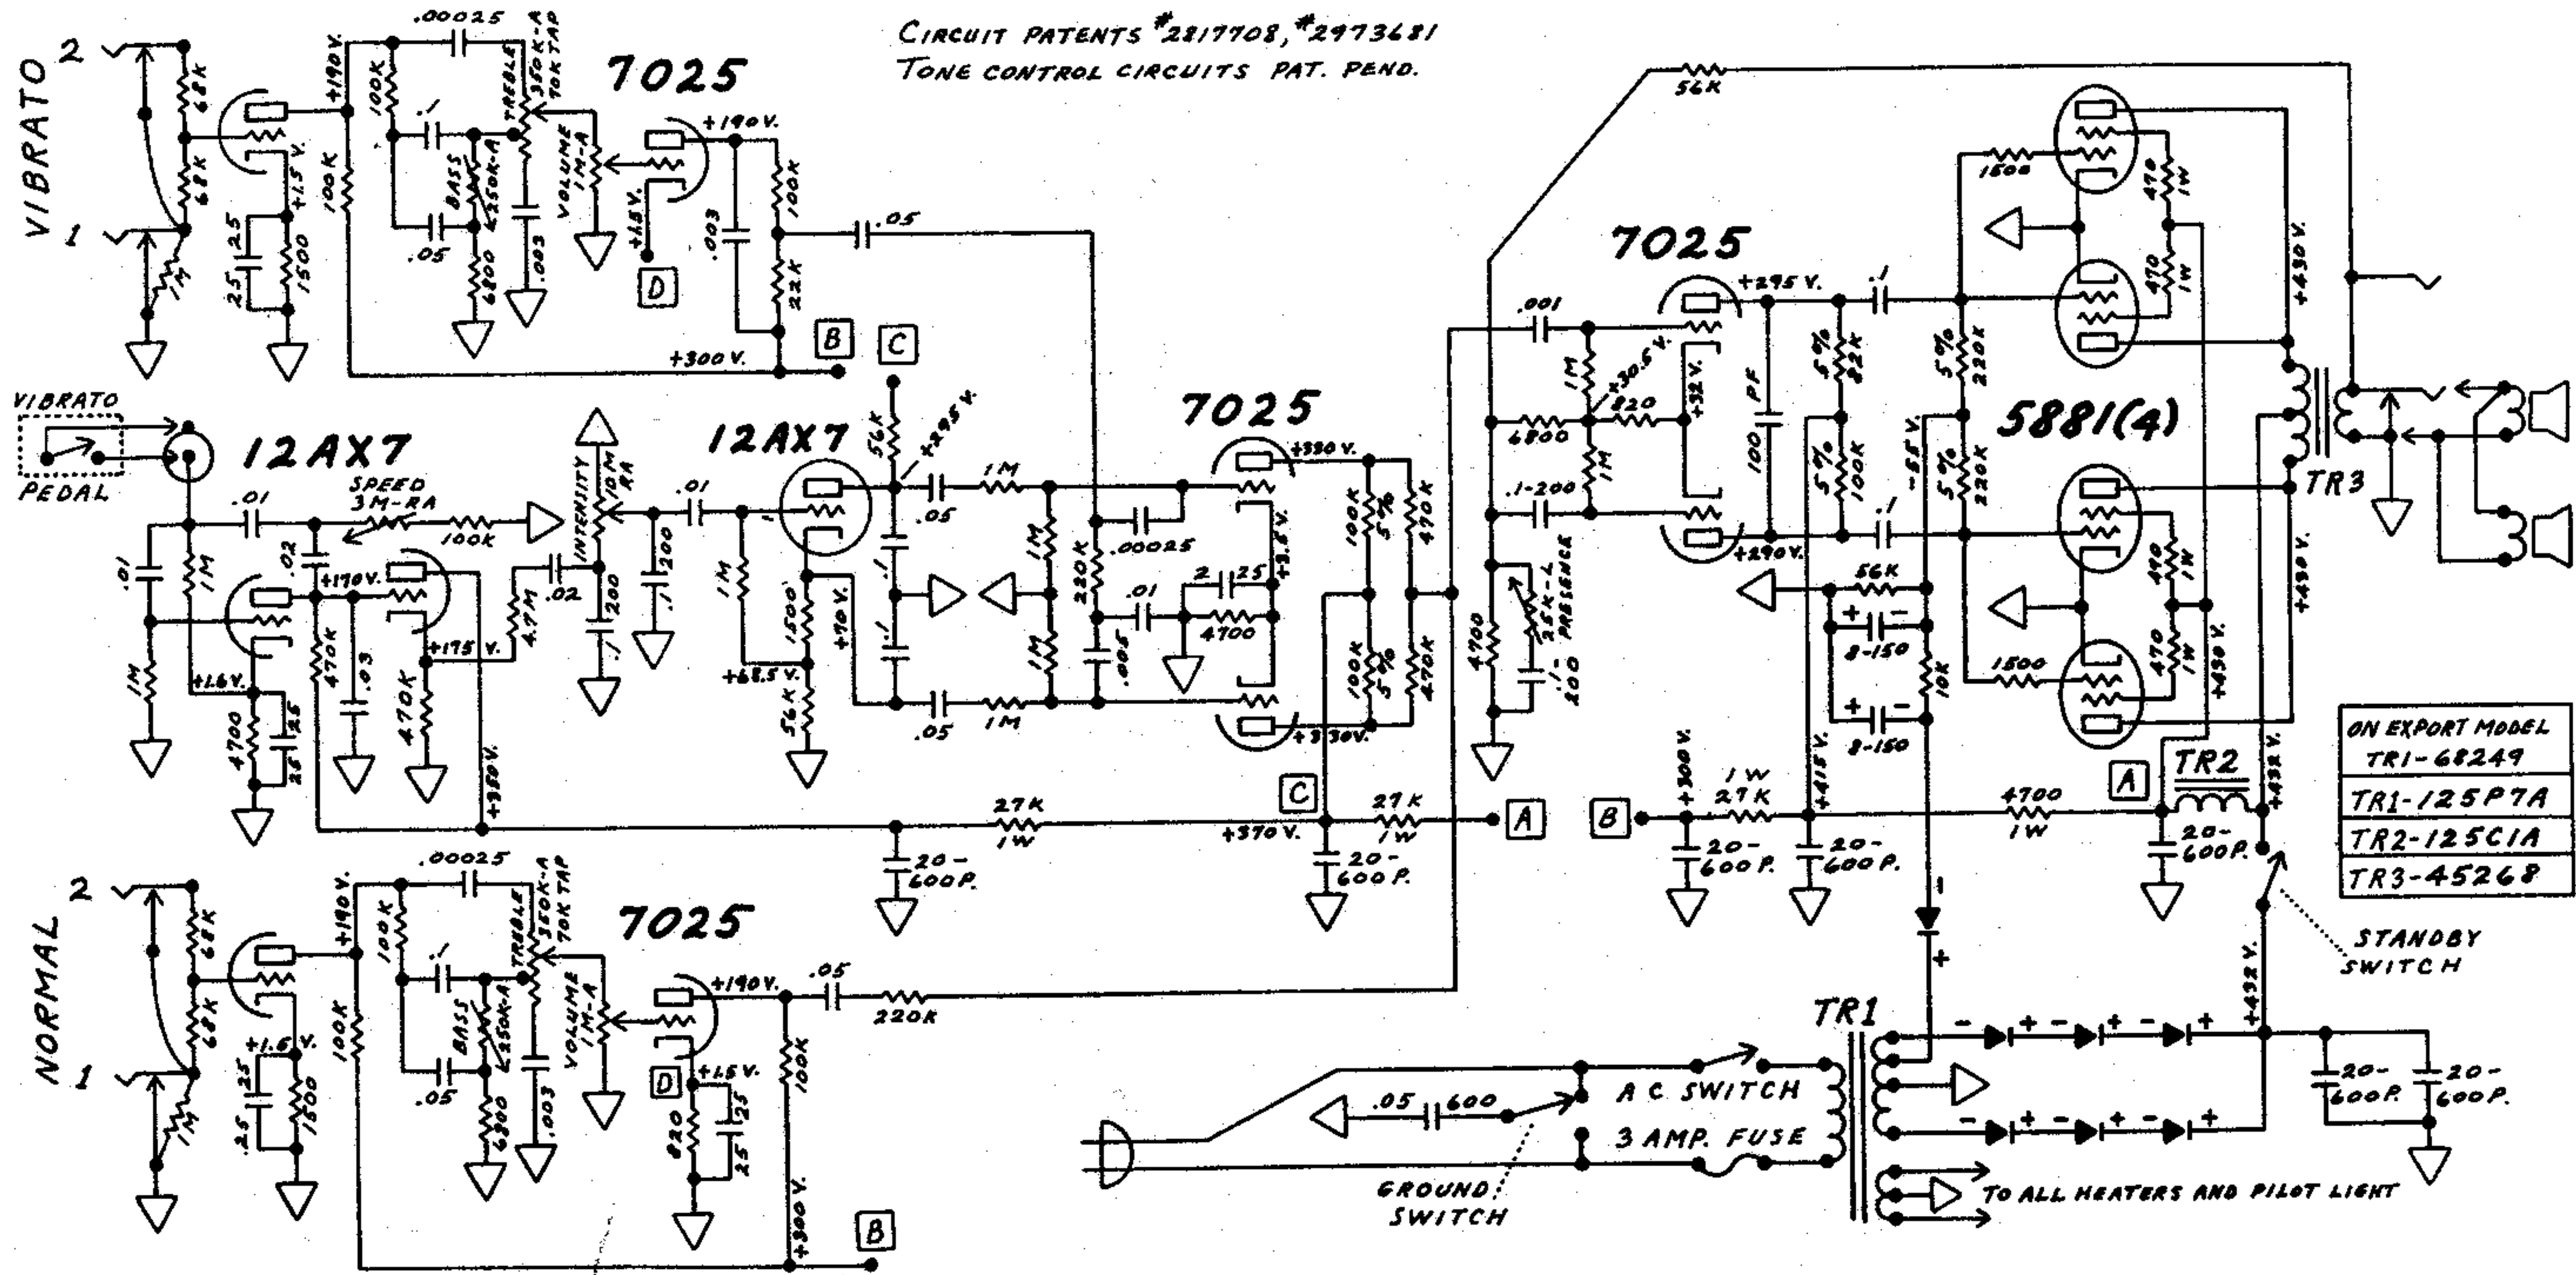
CIRCUIT PATENTS #2817708, #2973681
TONE CONTROL CIRCUITS PAT. PEND.

VIBRATO
2
1
68K
68K
1M
25
25
+1.5 V.
1500
+190 V.
100K
100K
.00025
.1
.05
BASS 250K-A
6800
TREBLE 250K-A 70K TAP
.003
7025
VOLUME 1M-A
+190 V.
+1.5 V.
D
.003
100K
22K
.05
+300 V.
B
C

VIBRATO
PEDAL
12AX7
.01
SPEED 3M-RA
100K
.01
1M
.02
+170 V.
1M
+1.6 V.
4700
25
25
470K
.03
470K
+175 V.
4.7M
.02
+380 V.
INTENSITY 10M RA
200
.1
.1
200
.01
12AX7
1M
1500
+68.5 V.
56K
+70 V.
56K
+295 V.
.05
.1
.1
.05
1M
1M
1M
1M
27K 1W
20-600 P.

7025
+330 V.
.00025
220K
.01
.005
2
25
4700
+3.2 V.
100K 5%
100K 5%
470K
470K
+330 V.
C
+370 V.
27K 1W
20-600 P.
A

56K
7025
.001
1M
4800
1M
820
+30.6 V.
+32 V.
.1-200
4700
25K-L PRESENCE
.1-200
+295 V.
+290 V.
100 PF
5% 82K
5% 100K
.1
.1
5% 220K
5% 220K
-55 V.
56K
8-150
8-150
10K
5881(4)
1500
1500
470 1W
470 1W
470 1W
470 1W
+430 V.
+430 V.
+430 V.
+432 V.
TR3

+300 V.
B
1W 27K
20-600 P.
+415 V.
20-600 P.
4700 1W
A
TR2
20-600 P.

| ON EXPORT MODEL TR1-68249 |
|---|
| TR1-125P7A |
| TR2-125C1A |
| TR3-45268 |

STANDBY SWITCH
+432 V.

NORMAL
2
1
68K
68K
1M
25
25
+1.6 V.
1500
+190 V.
100K
100K
.00025
.1
.05
BASS 250K-A
6800
TREBLE 250K-A 70K TAP
.003
7025
VOLUME 1M-A
+190 V.
D
+1.5 V.
820
25
25
.05
220K
100K
+300 V.
B

.05
600
A.C. SWITCH
3 AMP. FUSE
GROUND SWITCH
TR1
20-600 P.
20-600 P.
TO ALL HEATERS AND PILOT LIGHT